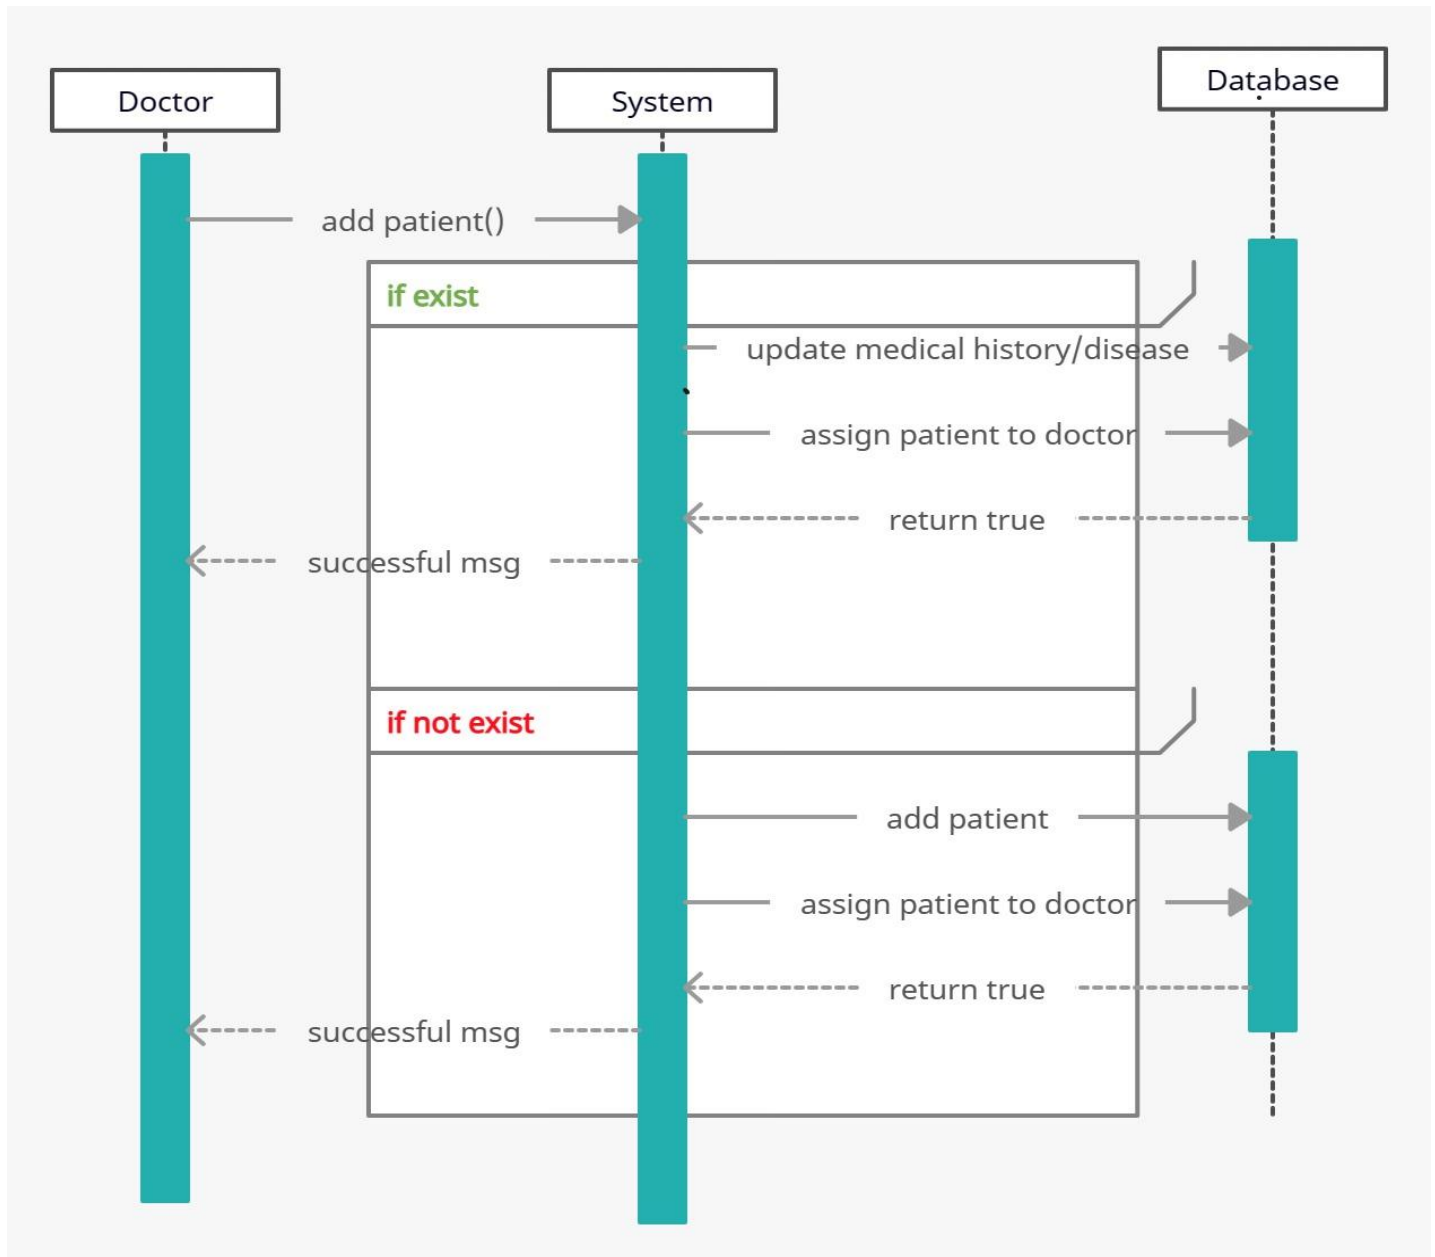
Doctor

System

Database

add patient()

if exist

update medical history/disease

assign patient to doctor

return true

successful msg

if not exist

add patient

assign patient to doctor

return true

successful msg